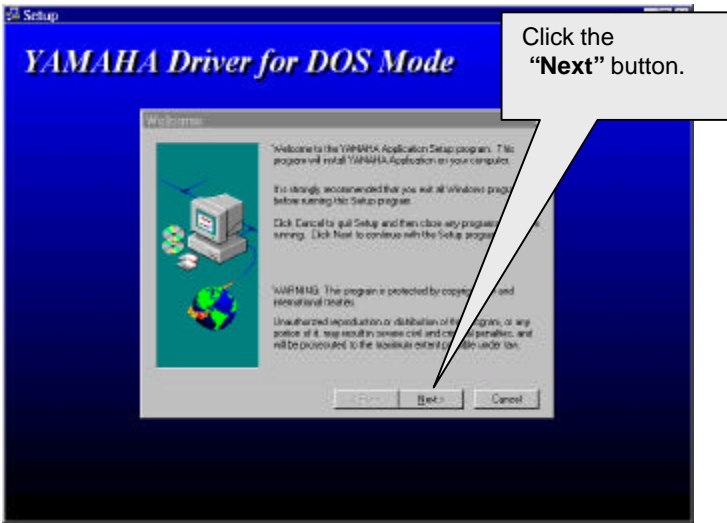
Setup

YAMAHA Driver for DOS Mode

Click the "Next" button.

Welcome

Welcome to the YAMAHA Application Setup program. This program will install YAMAHA Application on your computer.

It is strongly recommended that you exit all Windows progra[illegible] before running this Setup program.

Click Cancel to quit Setup and then close any programs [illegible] running. Click Next to continue with the Setup progra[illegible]

WARNING: This program is protected by copyrig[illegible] and international treaties.

Unauthorized reproduction or distribution of this program, or any portion of it, may result in severe civil and cri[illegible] penalties, and will be prosecuted to the maximum extent p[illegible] under law.

< Back   Next >   Cancel